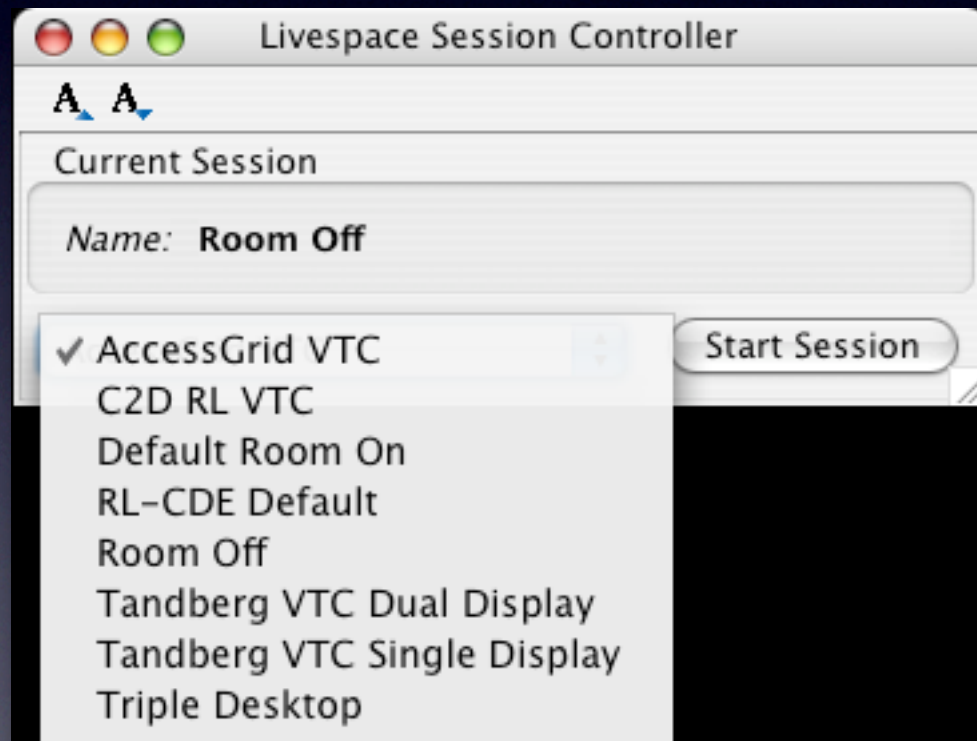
Livespace Session Controller

A A

Current Session

Name: Room Off

✓ AccessGrid VTC
C2D RL VTC
Default Room On
RL-CDE Default
Room Off
Tandberg VTC Dual Display
Tandberg VTC Single Display
Triple Desktop

Start Session